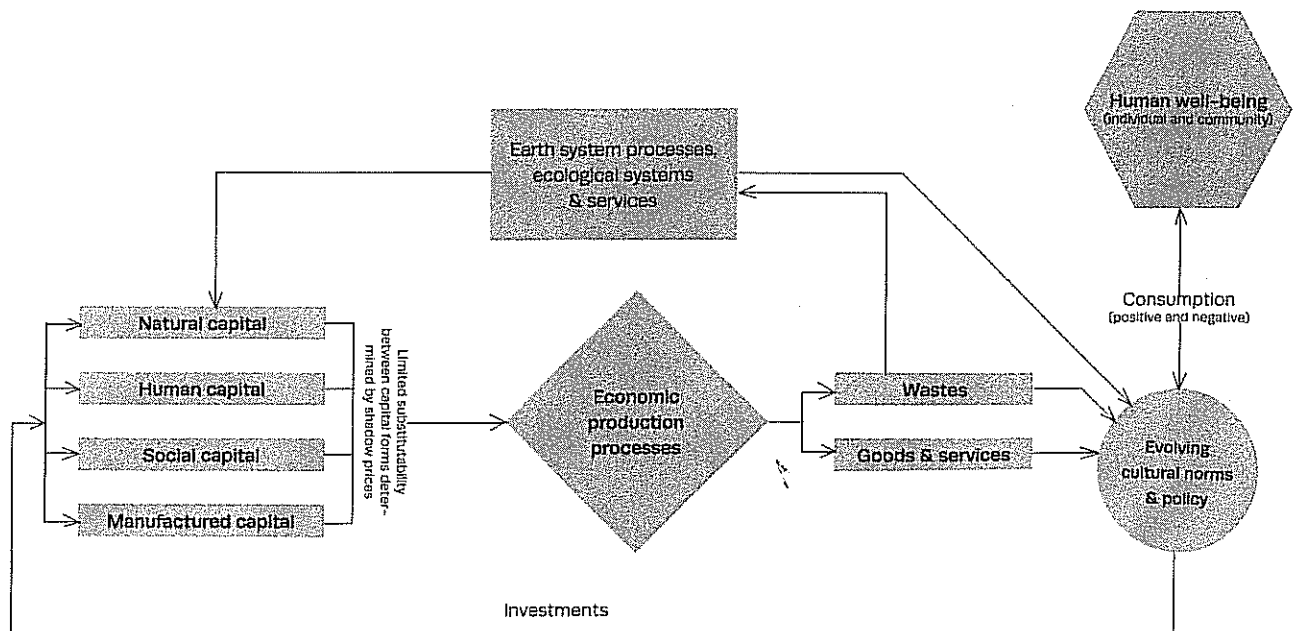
Human well-being
(individual and community)

Earth system processes, ecological systems & services

Consumption
(positive and negative)

Natural capital

Human capital

Social capital

Manufactured capital

Limited substitutability between capital forms determined by shadow prices

Economic production processes

Wastes

Goods & services

Evolving cultural norms & policy

Investments